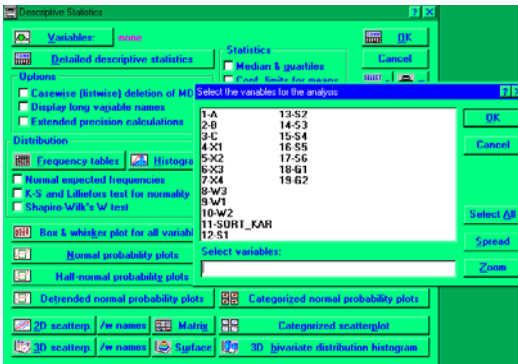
Descriptive Statistics ? X

Variables: none

Detailed descriptive statistics

OK

Cancel

Statistics

Median & quartiles

Conf. limits for means

Options

Casewise (listwise) deletion of MD

Display long variable names

Extended precision calculations

Distribution

Frequency tables

Histogra

Normal expected frequencies

K-S and Lilliefors test for normality

Shapiro-Wilk's W test

Box & whisker plot for all variabl

Normal probability plots

Half-normal probability plots

Detrended normal probability plots

Categorized normal probability plots

2D scatterp. /w names Matrix Categorized scatterplot

3D scatterp. /w names Surface 3D bivariate distribution histogram

Select the variables for the analysis ? X

| | |
|---|---|
| 1-A | 13-S2 |
| 2-B | 14-S3 |
| 3-C | 15-S4 |
| 4-X1 | 16-S5 |
| 5-X2 | 17-S6 |
| 6-X3 | 18-G1 |
| 7-X4 | 19-G2 |
| 8-W3 | |
| 9-W1 | |
| 10-W2 | |
| 11-SORT_KAR | |
| 12-S1 | |

OK

Cancel

Select variables:

Select All

Spread

Zoom